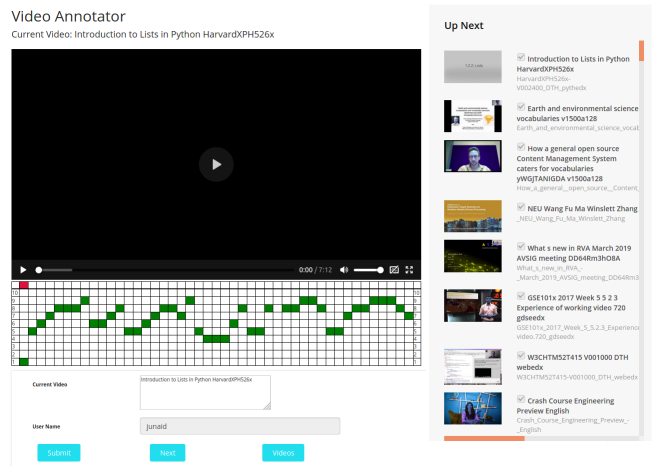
Video Annotator

Current Video: Introduction to Lists in Python HarvardXPH526x

0:00 / 7:12

Current Video
Introduction to Lists in Python HarvardXPH526x

User Name
junaid

Submit
Next
Videos

Up Next

Introduction to Lists in Python HarvardXPH526x
HarvardXPH526x-V002400_DTH_pythedx

Earth and environmental science vocabularies v1500a128
Earth_and_environmental_science_vocab

How a general open source Content Management System caters for vocabularies yWGJTANIGDA v1500a128
How_a_general__open_source__Content_

NEU Wang Fu Ma Winslett Zhang
_NEU_Wang_Fu_Ma_Winslett_Zhang

What s new in RVA March 2019 AVSIG meeting DD64Rm3hO8A
What_s_new_in_RVA_-_March_2019_AVSIG_meeting_DD64Rm3

GSE101x 2017 Week 5 5 2 3 Experience of working video 720 gdseedx
GSE101x_2017_Week_5_5.2.3_Experience video.720_gdseedx

W3CHTM52T415 V001000 DTH webedx
W3CHTM52T415-V001000_DTH_webedx

Crash Course Engineering Preview English
Crash_Course_Engineering_Preview_-_English